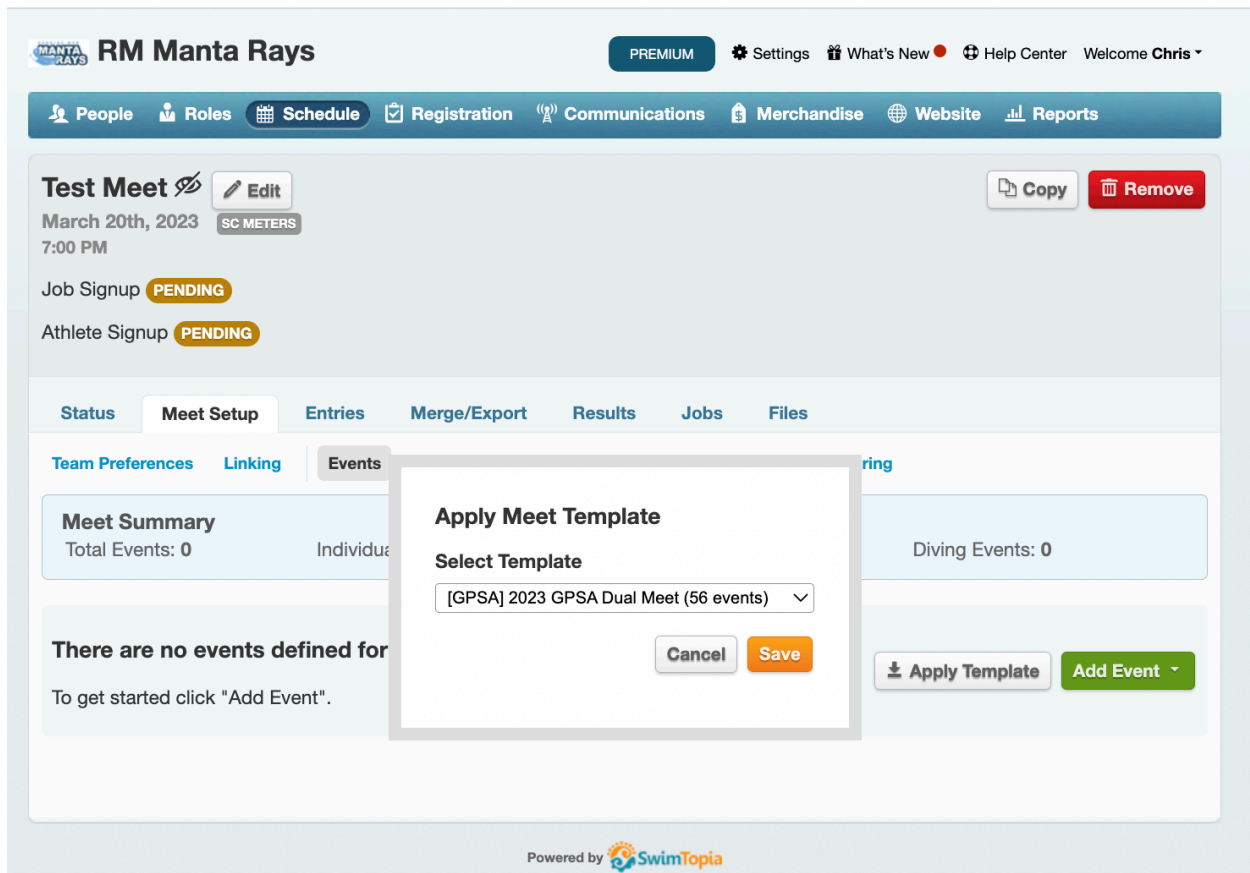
MANTA RAYS RM Manta Rays

PREMIUM Settings What's New Help Center Welcome Chris

People Roles Schedule Registration Communications Merchandise Website Reports

Test Meet Edit

March 20th, 2023 SC METERS

7:00 PM

Copy Remove

Job Signup PENDING

Athlete Signup PENDING

Status Meet Setup Entries Merge/Export Results Jobs Files

Team Preferences Linking Events ring

Meet Summary

Total Events: 0 Individua Diving Events: 0

There are no events defined for

To get started click "Add Event".

Apply Template Add Event

Apply Meet Template

Select Template

[GPSA] 2023 GPSA Dual Meet (56 events)

Cancel Save

Powered by SwimTopia